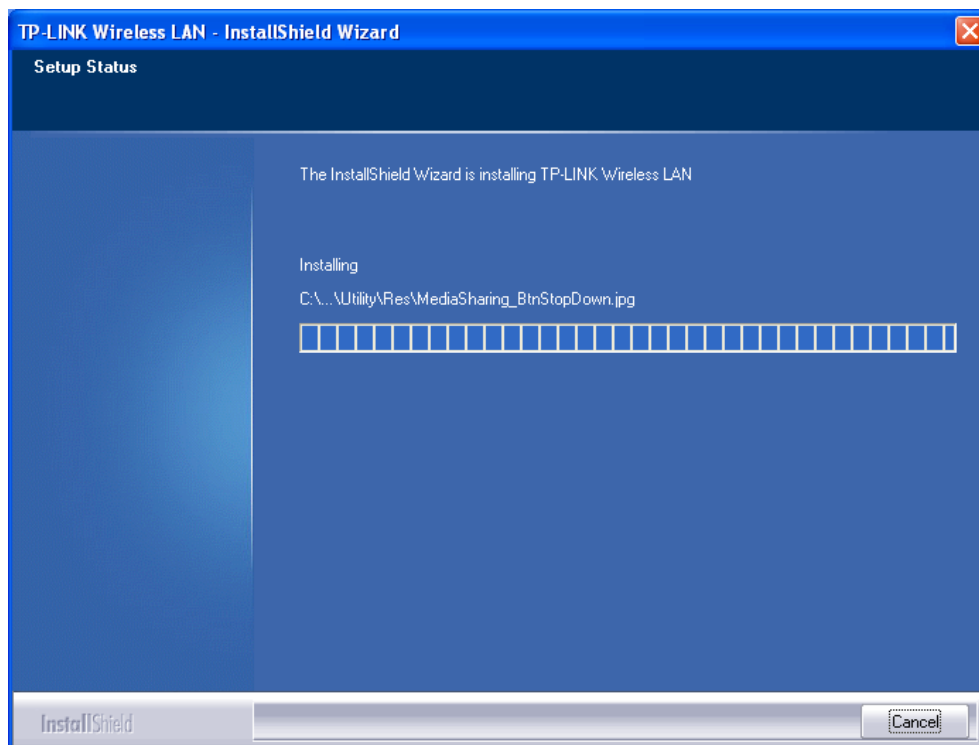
TP-LINK Wireless LAN - InstallShield Wizard

Setup Status

The InstallShield Wizard is installing TP-LINK Wireless LAN

Installing

C:\...\Utility\Res\MediaSharing_BtnStopDown.jpg

InstallShield

Cancel